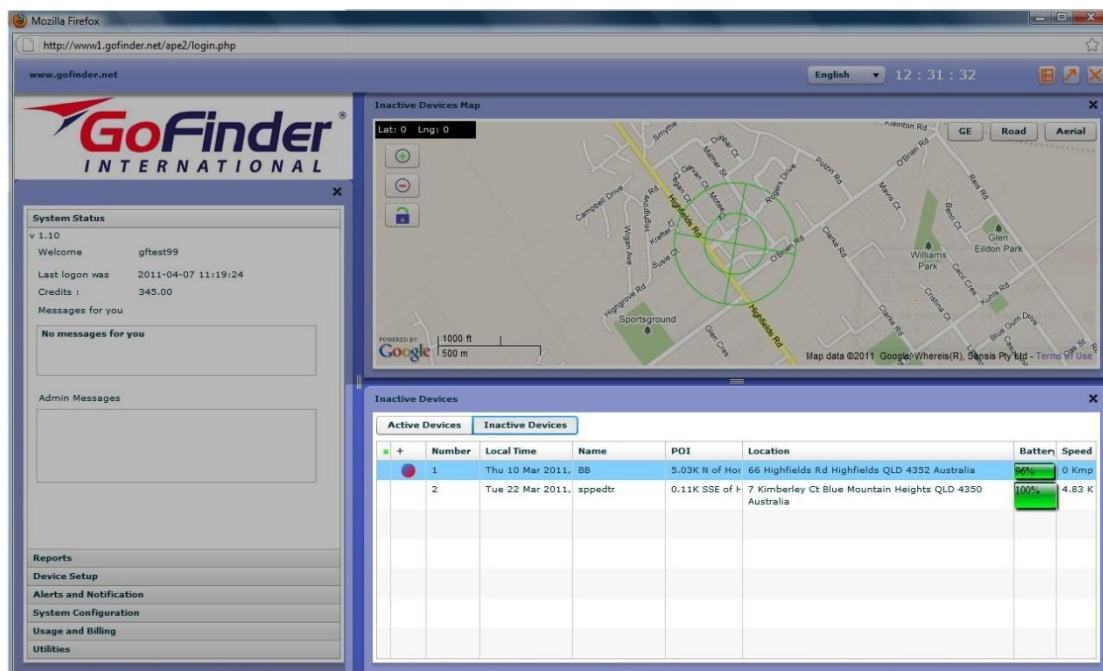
Mozilla Firefox

http://www1.gofinder.net/ape2/login.php

www.gofinder.net

English 12 : 31 : 32

GoFinder®
INTERNATIONAL

System Status
v 1.10
Welcome gftest99
Last logon was 2011-04-07 11:19:24
Credits : 345.00
Messages for you
No messages for you

Admin Messages

Reports
Device Setup
Alerts and Notification
System Configuration
Usage and Billing
Utilities

Inactive Devices Map

Lat: 0 Lng: 0

GE Road Aerial

Smythe
Mather St
Dwyer Ct
Carven Ct
Campbell Drive
Highgrove Rd
Highfields Rd
Rogers Drive
Kreffer Ct
Wilson Ave
Susie Ct
O'Brien Rd
Clarke Rd
Pozzi Rd
Harris Ct
Benn Ct
Reis Rd
Glen Eildon Park
Williams Park
Kuhls Rd
Cristina Ct
Highgrove Rd
Sportsground
Glen Cres
Blue Gum Drive
Kelinton Rd

POWERED BY Google 1000 ft 500 m

Map data ©2011 Google, Whereis(R), Sensis Pty Ltd - Terms of Use

Inactive Devices

Active Devices Inactive Devices

| + | Number | Local Time | Name | POI | Location | Battery | Speed |
|---|---|---|---|---|---|---|---|
| | 1 | Thu 10 Mar 2011, | BB | 5.03K N of Hor | 66 Highfields Rd Highfields QLD 4352 Australia | 96% | 0 Kmp |
| | 2 | Tue 22 Mar 2011, | sppedtr | 0.11K SSE of H | 7 Kimberley Ct Blue Mountain Heights QLD 4350 Australia | 100% | 4.83 K |